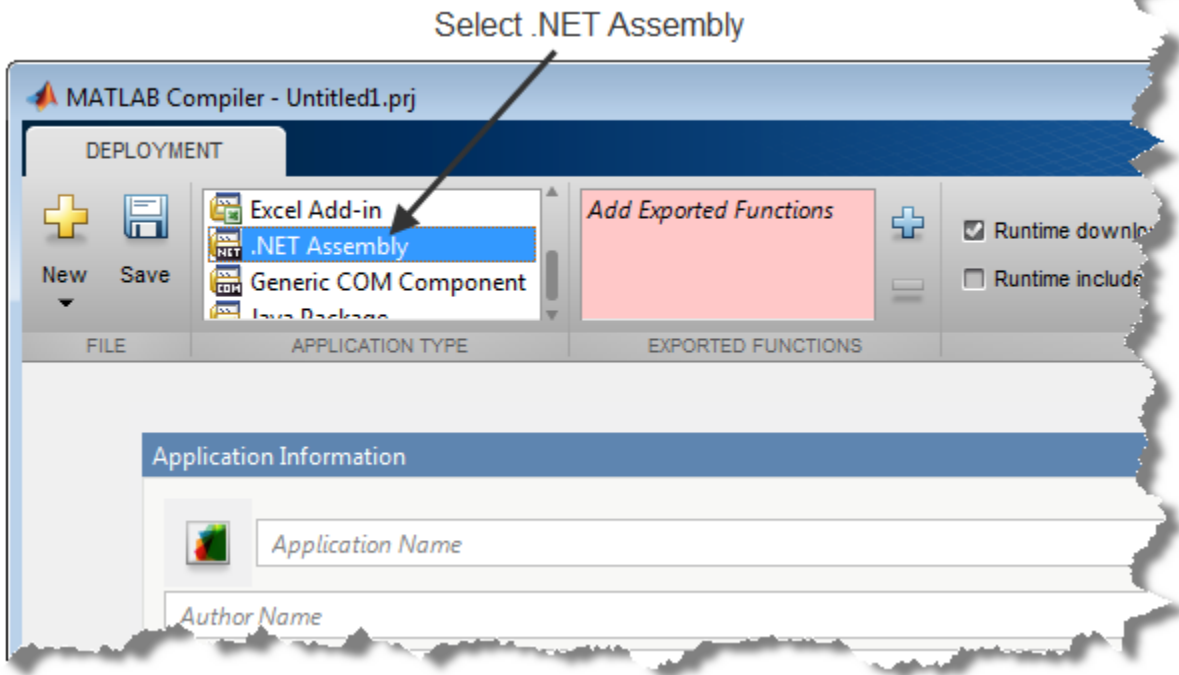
Select .NET Assembly

MATLAB Compiler - Untitled1.prj

DEPLOYMENT

New

Save

FILE

Excel Add-in

.NET Assembly

Generic COM Component

Java Package

APPLICATION TYPE

Add Exported Functions

EXPORTED FUNCTIONS

Runtime downlo

Runtime include

Application Information

Application Name

Author Name